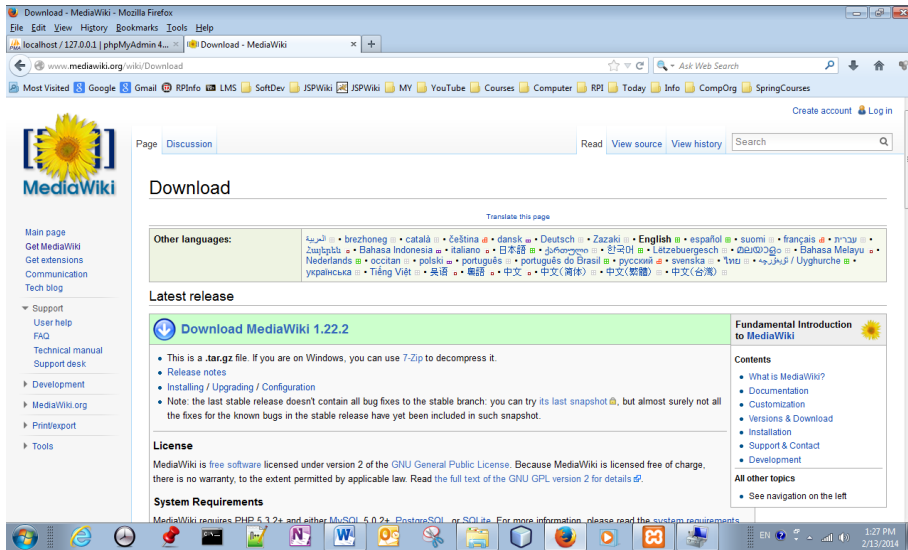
Download - MediaWiki - Mozilla Firefox

File Edit View History Bookmarks Tools Help

localhost / 127.0.0.1 | phpMyAdmin 4... × Download - MediaWiki × +

www.mediawiki.org/wiki/Download

Ask Web Search

Most Visited Google Gmail RPInfo LMS SoftDev JSPWiki JSPWiki MY YouTube Courses Computer RPI Today Info CompOrg SpringCourses

Create account Log in

Page Discussion Read View source View history Search

MediaWiki

Main page
Get MediaWiki
Get extensions
Communication
Tech blog

Support
User help
FAQ
Technical manual
Support desk

Development

MediaWiki.org

Print/export

Tools

Download

Translate this page

| Other languages: | العربية • brezhoneg • català • čeština • dansk • Deutsch • Zazaki • English • español • suomi • français • עברית • Հայերեն • Bahasa Indonesia • italiano • 日本語 • ქართული • 한국어 • Lëtzebuergesch • മലയാളം • Bahasa Melayu • Nederlands • occitan • polski • português • português do Brasil • русский • svenska • ไทย • ئۇيغۇرچە / Uyghurche • українська • Tiếng Việt • 吴语 • 粵語 • 中文 • 中文(简体) • 中文(繁體) • 中文(台灣) |
|---|---|

Latest release

Download MediaWiki 1.22.2

• This is a .tar.gz file. If you are on Windows, you can use 7-Zip to decompress it.
• Release notes
• Installing / Upgrading / Configuration
• Note: the last stable release doesn't contain all bug fixes to the stable branch: you can try its last snapshot, but almost surely not all the fixes for the known bugs in the stable release have yet been included in such snapshot.

License

MediaWiki is free software licensed under version 2 of the GNU General Public License. Because MediaWiki is licensed free of charge, there is no warranty, to the extent permitted by applicable law. Read the full text of the GNU GPL version 2 for details.

System Requirements

MediaWiki requires PHP 5.3.2+ and either MySQL 5.0.2+, PostgreSQL or SQLite. For more information, please read the system requirements

Fundamental Introduction to MediaWiki

Contents
• What is MediaWiki?
• Documentation
• Customization
• Versions & Download
• Installation
• Support & Contact
• Development

All other topics
• See navigation on the left

EN 1:27 PM 2/13/2014